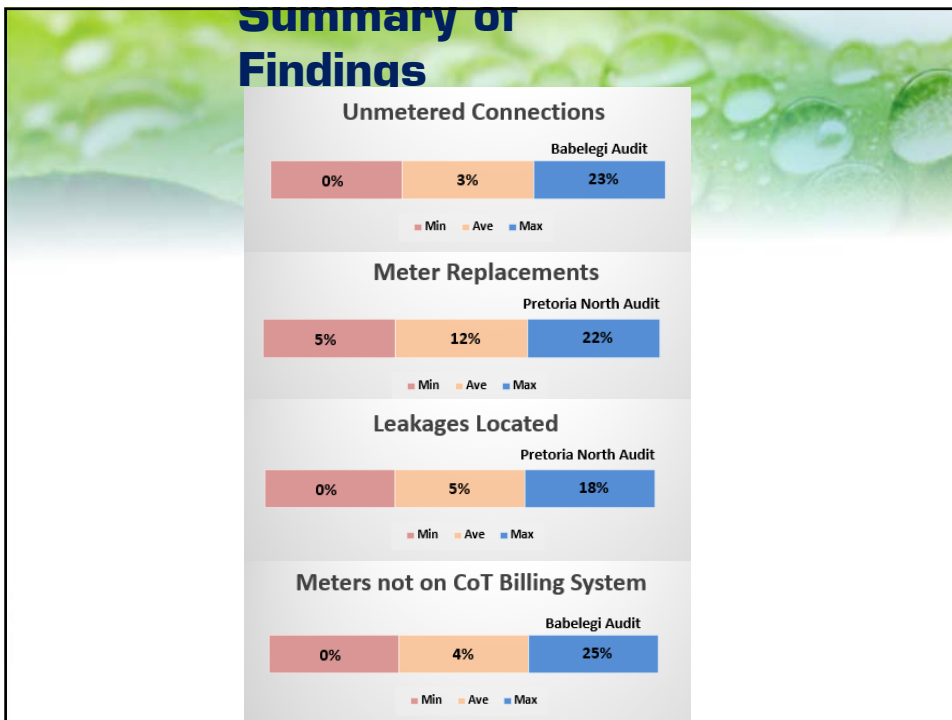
Summary of Findings

Unmetered Connections

Babelegi Audit

0% 3% 23%

Min Ave Max

Meter Replacements

Pretoria North Audit

5% 12% 22%

Min Ave Max

Leakages Located

Pretoria North Audit

0% 5% 18%

Min Ave Max

Meters not on CoT Billing System

Babelegi Audit

0% 4% 25%

Min Ave Max